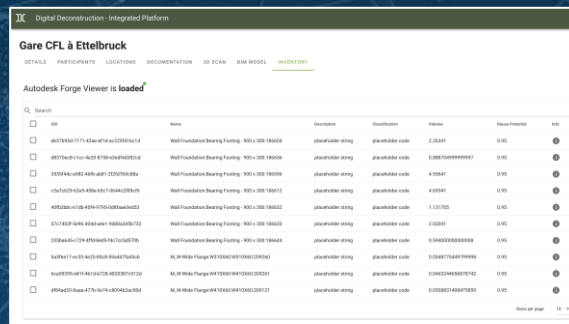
Digital Deconstruction - Integrated Platform

Gare CFL à Ettelbruck

DETAILS PARTICIPANTS LOCATIONS DOCUMENTATION 3D SCAN BIM MODEL INVENTORY

Autodesk Forge Viewer is loaded

Search

| | GID | Name | Description | Classification | Volumes | Reuse Potential | Info |
|---|---|---|---|---|---|---|---|
| | eb37690d-7171-42ae-af1d-ec225f41bc14 | Wall Foundation Bearing Footing - 900 x 300:186604 | placeholder string | placeholder code | 2.20341 | 0.95 | |
| | d8370ec8-c1cc-4e35-8780-a3ed9d082cd | Wall Foundation Bearing Footing - 900 x 300:186606 | placeholder string | placeholder code | 0.88704699999997 | 0.95 | |
| | 3505f44c-e882-4bfb-ab81-2f2f6f9cfd8a | Wall Foundation Bearing Footing - 900 x 300:186596 | placeholder string | placeholder code | 4.35841 | 0.95 | |
| | c5a7c62f-62e5-455e-b5c7-0b44c2f89cf6 | Wall Foundation Bearing Footing - 900 x 300:186612 | placeholder string | placeholder code | 4.05541 | 0.95 | |
| | 40fb2bbc-61db-40f4-9755-0d8baa3ed53 | Wall Foundation Bearing Footing - 900 x 300:186602 | placeholder string | placeholder code | 1.131705 | 0.95 | |
| | 37c7403f-5e94-404d-a4e1-9d88a0d5b733 | Wall Foundation Bearing Footing - 900 x 300:186620 | placeholder string | placeholder code | 2.03341 | 0.95 | |
| | 233baa45-c729-4ff0-8e65-f4c7cc5d579b | Wall Foundation Bearing Footing - 900 x 300:186644 | placeholder string | placeholder code | 0.59400000000008 | 0.95 | |
| | 5a3f6e17-ec33-4e25-85c0-39a4d7fa4bcb | M_W-Wide Flange:W410X60:W410X60:209260 | placeholder string | placeholder code | 0.0048770449799998 | 0.95 | |
| | 6ca093f0-d41f-4b1d-b728-4f2038fc512d | M_W-Wide Flange:W410X60:W410X60:209261 | placeholder string | placeholder code | 0.0462246560078742 | 0.95 | |
| | df84ad20-8aaa-477b-9e74-a8094b2ac88d | M_W-Wide Flange:W410X60:W410X60:209121 | placeholder string | placeholder code | 0.0058831488475859 | 0.95 | |

Rows per page: 10